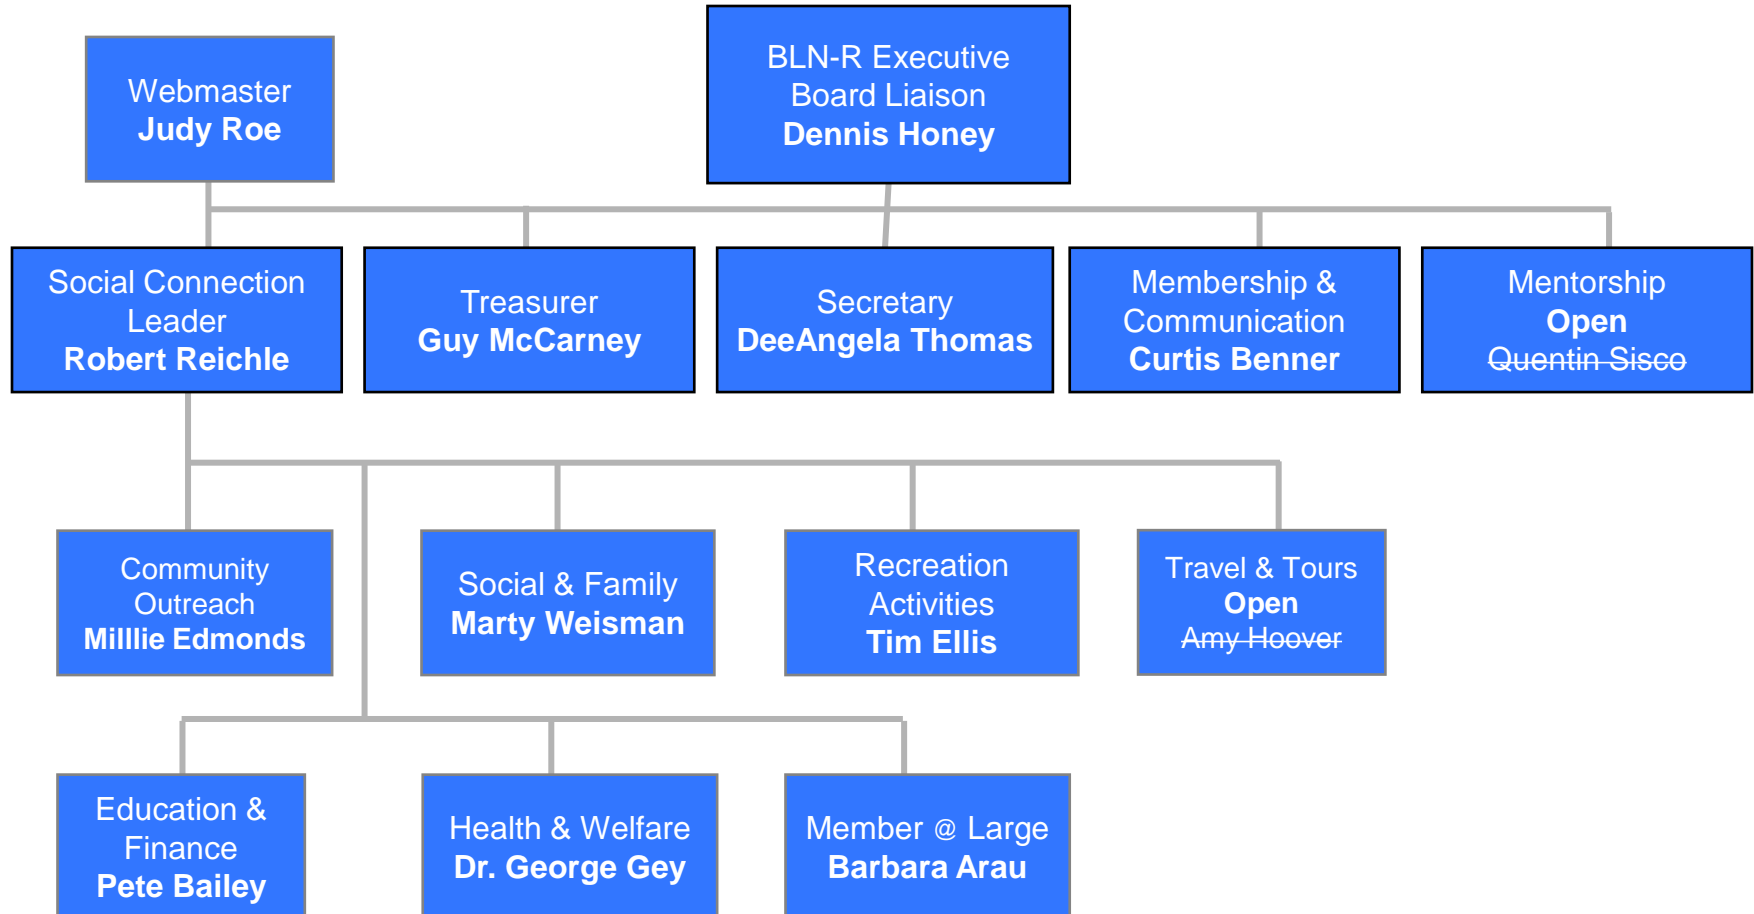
Webmaster
Judy Roe

BLN-R Executive Board Liaison
Dennis Honey

Social Connection Leader
Robert Reichle

Treasurer
Guy McCarney

Secretary
DeeAngela Thomas

Membership & Communication
Curtis Benner

Mentorship
Open
~~Quentin Sisco~~

Community Outreach
Milllie Edmonds

Social & Family
Marty Weisman

Recreation Activities
Tim Ellis

Travel & Tours
Open
~~Amy Hoover~~

Education & Finance
Pete Bailey

Health & Welfare
Dr. George Gey

Member @ Large
Barbara Arau